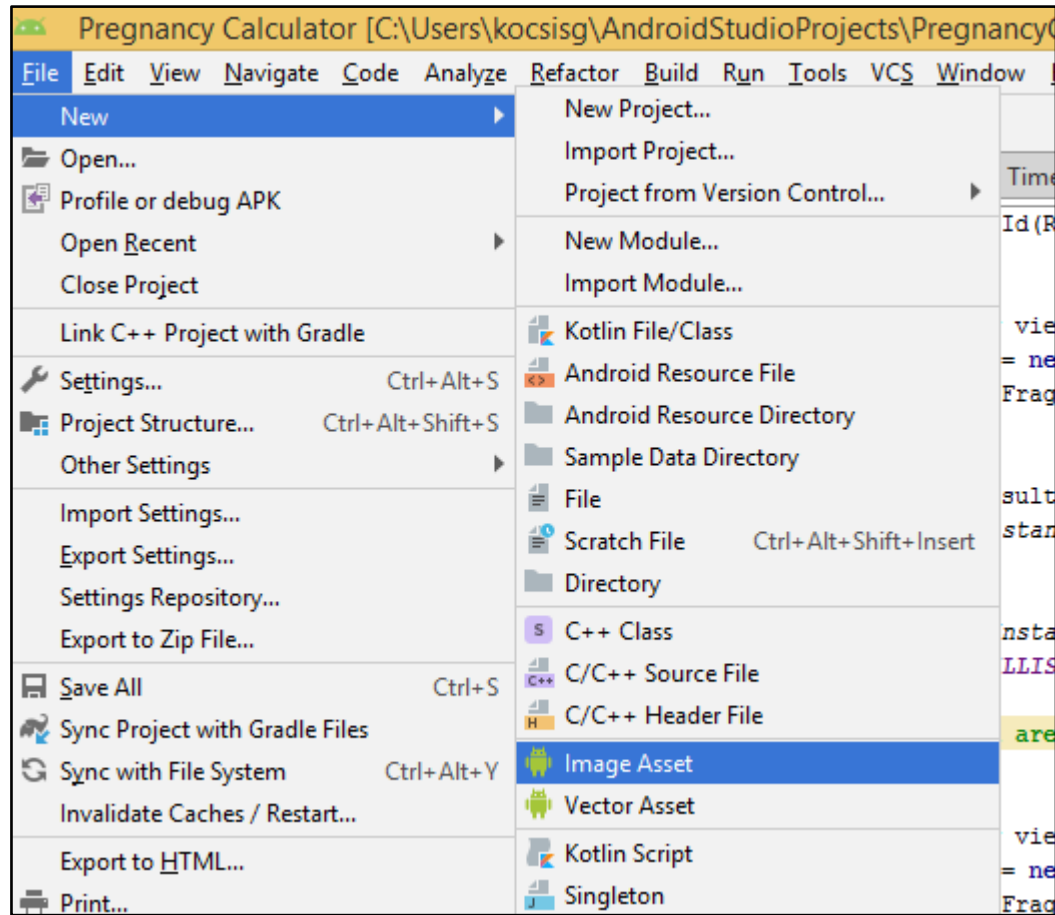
Pregnancy Calculator [C:\Users\kocsisg\AndroidStudioProjects\Pregnancy

File Edit View Navigate Code Analyze Refactor Build Run Tools VCS Window

New
Open...
Profile or debug APK
Open Recent
Close Project
Link C++ Project with Gradle
Settings... Ctrl+Alt+S
Project Structure... Ctrl+Alt+Shift+S
Other Settings
Import Settings...
Export Settings...
Settings Repository...
Export to Zip File...
Save All Ctrl+S
Sync Project with Gradle Files
Sync with File System Ctrl+Alt+Y
Invalidate Caches / Restart...
Export to HTML...
Print...

New Project...
Import Project...
Project from Version Control...
New Module...
Import Module...
Kotlin File/Class
Android Resource File
Android Resource Directory
Sample Data Directory
File
Scratch File Ctrl+Alt+Shift+Insert
Directory
C++ Class
C/C++ Source File
C/C++ Header File
Image Asset
Vector Asset
Kotlin Script
Singleton

Time
Id(R
vie
= ne
Frag
sult
stan
nsta
LLIS
are
vie
= ne
Frag